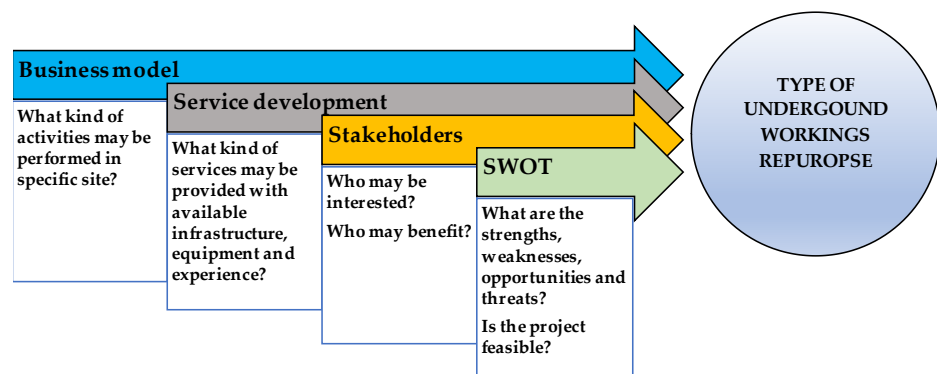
Business model

What kind of activities may be performed in specific site?

Service development

What kind of services may be provided with available infrastructure, equipment and experience?

Stakeholders

Who may be interested?

Who may benefit?

SWOT

What are the strengths, weaknesses, opportunities and threats?

Is the project feasible?

TYPE OF UNDERGOUND WORKINGS REPUROPSE